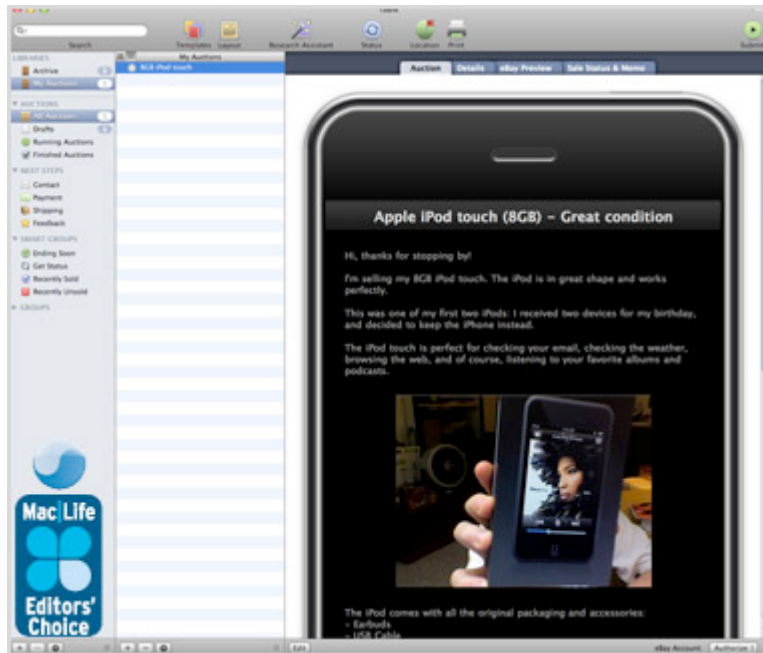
Search

Templates Layout

Research Assistant

Status

Location Print

Submit

LIBRARIES

Archive

My Auctions

AUCTIONS

All Auctions

Drafts

Running Auctions

Finished Auctions

NEXT STEPS

Contact

Payment

Shipping

Feedback

SMART GROUPS

Ending Soon

Get Status

Recently Sold

Recently Unsold

GROUPS

My Auctions

8GB iPod touch

Auction

Details

eBay Preview

Sale Status & Memo

Apple iPod touch (8GB) – Great condition

Hi, thanks for stopping by!

I'm selling my 8GB iPod touch. The iPod is in great shape and works perfectly.

This was one of my first two iPods: I received two devices for my birthday, and decided to keep the iPhone instead.

The iPod touch is perfect for checking your email, checking the weather, browsing the web, and of course, listening to your favorite albums and podcasts.

The iPod comes with all the original packaging and accessories:
- Earbuds
- USB Cable

Mac|Life

Editors' Choice

Edit

eBay Account:

Authorize